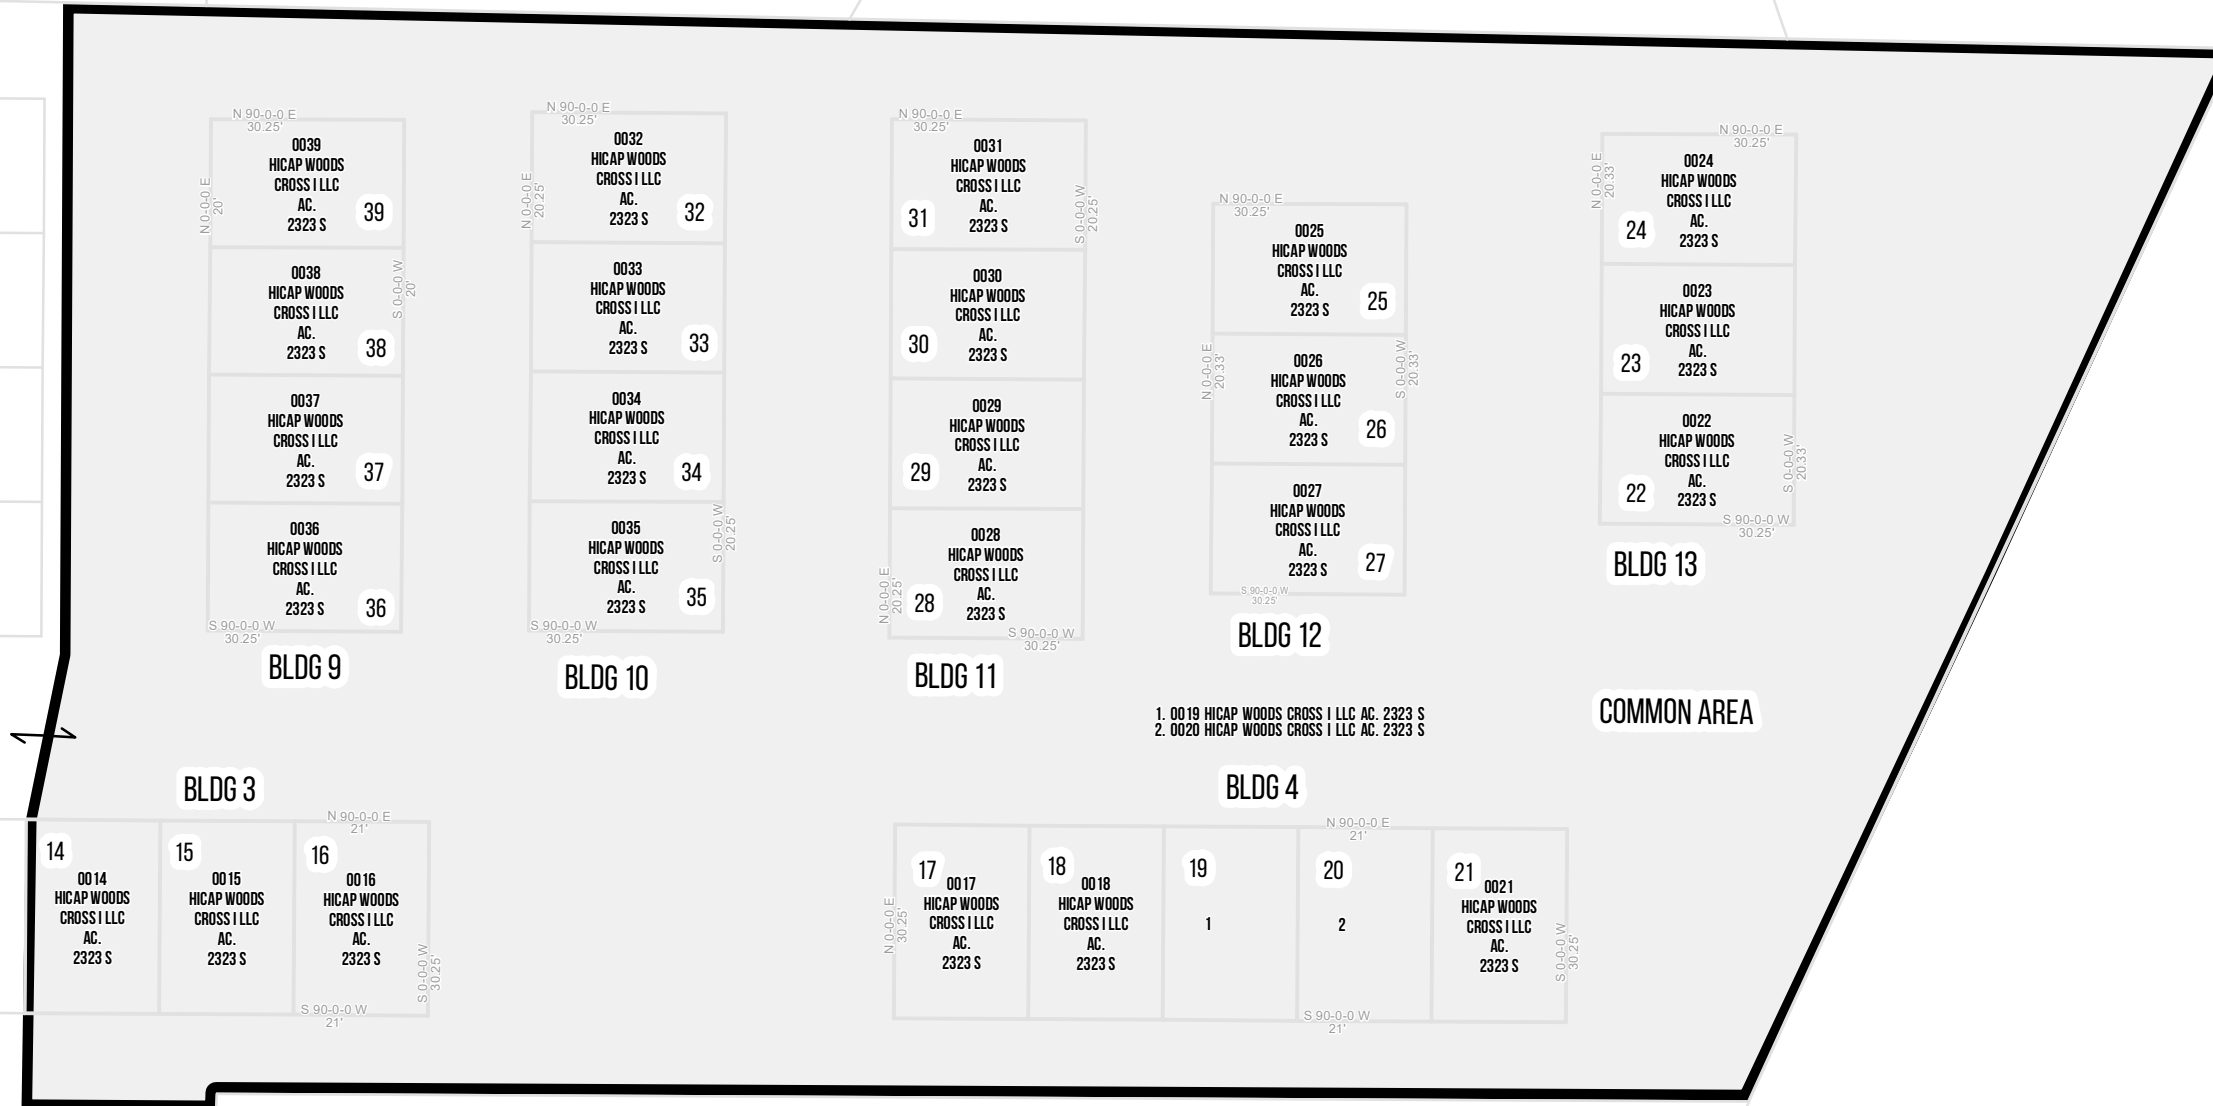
N 90-0-0 E
30.25'
N 0-0-0 E
20'
0039
HICAP WOODS
CROSS I LLC
AC.
2323 S
39

0038
HICAP WOODS
CROSS I LLC
AC.
2323 S
38
S 0-0-0 W
20'

0037
HICAP WOODS
CROSS I LLC
AC.
2323 S
37

0036
HICAP WOODS
CROSS I LLC
AC.
2323 S
36
S 90-0-0 W
30.25'

BLDG 9

N 90-0-0 E
30.25'
N 0-0-0 E
20.25'
0032
HICAP WOODS
CROSS I LLC
AC.
2323 S
32

0033
HICAP WOODS
CROSS I LLC
AC.
2323 S
33

0034
HICAP WOODS
CROSS I LLC
AC.
2323 S
34

0035
HICAP WOODS
CROSS I LLC
AC.
2323 S
35
S 0-0-0 W
20.25'
S 90-0-0 W
30.25'

BLDG 10

N 90-0-0 E
30.25'
0031
HICAP WOODS
CROSS I LLC
AC.
2323 S
31
S 0-0-0 W
20.25'

0030
HICAP WOODS
CROSS I LLC
AC.
2323 S
30

0029
HICAP WOODS
CROSS I LLC
AC.
2323 S
29

0028
HICAP WOODS
CROSS I LLC
AC.
2323 S
28
N 0-0-0 E
20.25'
S 90-0-0 W
30.25'

BLDG 11

N 90-0-0 E
30.25'
0025
HICAP WOODS
CROSS I LLC
AC.
2323 S
25

N 0-0-0 E
20.33'
0026
HICAP WOODS
CROSS I LLC
AC.
2323 S
26
S 0-0-0 W
20.33'

0027
HICAP WOODS
CROSS I LLC
AC.
2323 S
27
S 90-0-0 W
30.25'

BLDG 12

N 90-0-0 E
30.25'
N 0-0-0 E
20.33'
0024
HICAP WOODS
CROSS I LLC
AC.
2323 S
24

0023
HICAP WOODS
CROSS I LLC
AC.
2323 S
23

0022
HICAP WOODS
CROSS I LLC
AC.
2323 S
22
S 0-0-0 W
20.33'
S 90-0-0 W
30.25'

BLDG 13

COMMON AREA

1. 0019 HICAP WOODS CROSS I LLC AC. 2323 S
2. 0020 HICAP WOODS CROSS I LLC AC. 2323 S

BLDG 4

BLDG 3

N 90-0-0 E
21'
14
0014
HICAP WOODS
CROSS I LLC
AC.
2323 S

15
0015
HICAP WOODS
CROSS I LLC
AC.
2323 S

16
0016
HICAP WOODS
CROSS I LLC
AC.
2323 S
S 0-0-0 W
30.25'
S 90-0-0 W
21'

N 90-0-0 E
21'
N 0-0-0 E
30.25'
17
0017
HICAP WOODS
CROSS I LLC
AC.
2323 S

18
0018
HICAP WOODS
CROSS I LLC
AC.
2323 S

19
1

20
2

21
0021
HICAP WOODS
CROSS I LLC
AC.
2323 S
S 0-0-0 W
30.25'
S 90-0-0 W
21'